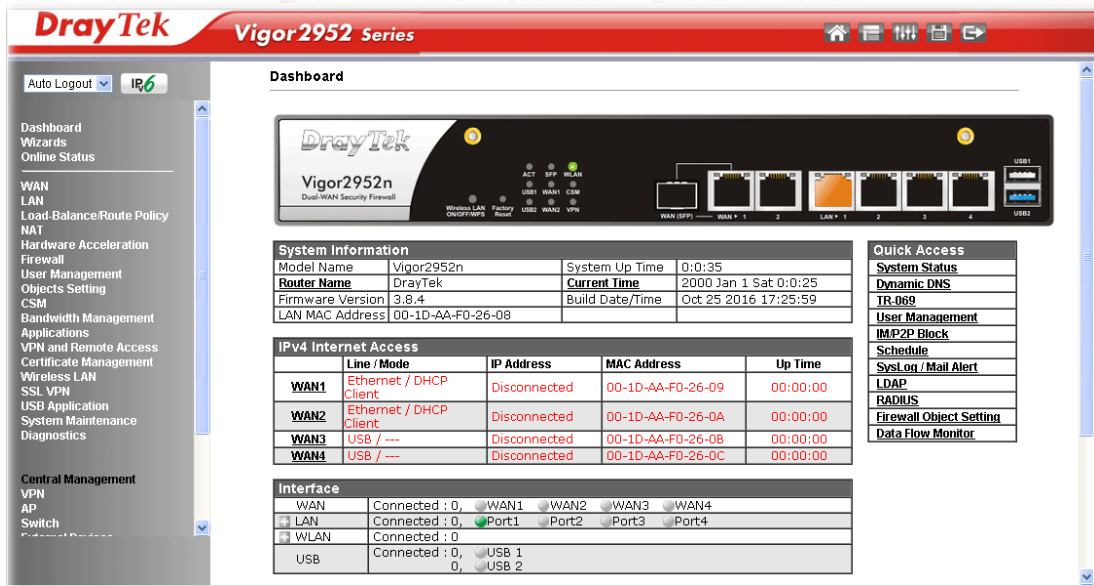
DrayTek Vigor2952 Series

Auto Logout IPv6

Dashboard
Wizards
Online Status

WAN
LAN
Load-Balance/Route Policy
NAT
Hardware Acceleration
Firewall
User Management
Objects Setting
CSM
Bandwidth Management
Applications
VPN and Remote Access
Certificate Management
Wireless LAN
SSL VPN
USB Application
System Maintenance
Diagnostics

Central Management
VPN
AP
Switch
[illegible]

Dashboard

DrayTek
Vigor2952n
Dual-WAN Security Firewall
Wireless LAN ON/OFF/WPS
Factory Reset
ACT SFP WLAN
USB1 WAN1 CSM
USB2 WAN2 VPN
WAN (SFP) WAN 1 2
LAN 1 2 3 4
USB1
USB2

| System Information | | | |
|---|---|---|---|
| Model Name | Vigor2952n | System Up Time | 0:0:35 |
| Router Name | DrayTek | Current Time | 2000 Jan 1 Sat 0:0:25 |
| Firmware Version | 3.8.4 | Build Date/Time | Oct 25 2016 17:25:59 |
| LAN MAC Address | 00-1D-AA-F0-26-08 | | |

Quick Access
System Status
Dynamic DNS
TR-069
User Management
IM/P2P Block
Schedule
SysLog / Mail Alert
LDAP
RADIUS
Firewall Object Setting
Data Flow Monitor

IPv4 Internet Access

| | Line / Mode | IP Address | MAC Address | Up Time |
|---|---|---|---|---|
| WAN1 | Ethernet / DHCP Client | Disconnected | 00-1D-AA-F0-26-09 | 00:00:00 |
| WAN2 | Ethernet / DHCP Client | Disconnected | 00-1D-AA-F0-26-0A | 00:00:00 |
| WAN3 | USB / --- | Disconnected | 00-1D-AA-F0-26-0B | 00:00:00 |
| WAN4 | USB / --- | Disconnected | 00-1D-AA-F0-26-0C | 00:00:00 |

Interface

| | | |
|---|---|---|
| WAN | Connected : 0, | WAN1 WAN2 WAN3 WAN4 |
| LAN | Connected : 0, | Port1 Port2 Port3 Port4 |
| WLAN | Connected : 0 | |
| USB | Connected : 0, 0, | USB 1 USB 2 |